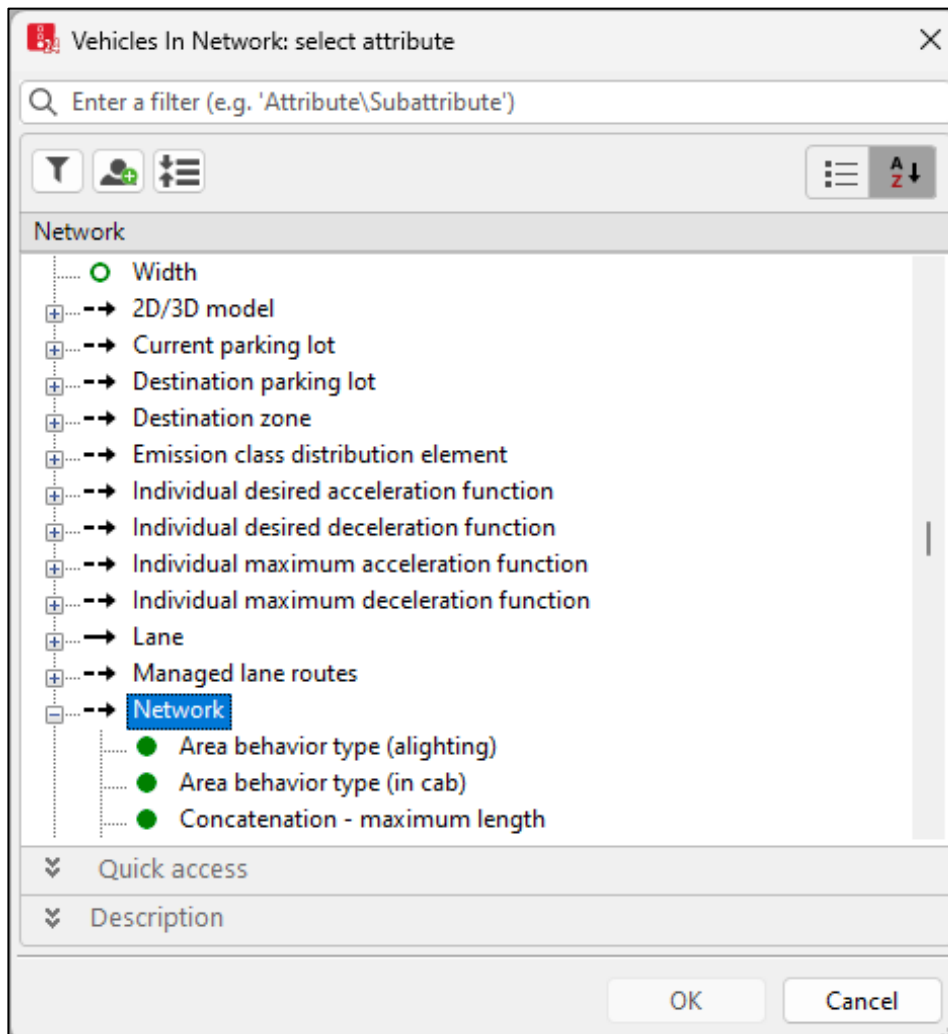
Vehicles In Network: select attribute

Enter a filter (e.g. 'Attribute\Subattribute')

Network

Width
2D/3D model
Current parking lot
Destination parking lot
Destination zone
Emission class distribution element
Individual desired acceleration function
Individual desired deceleration function
Individual maximum acceleration function
Individual maximum deceleration function
Lane
Managed lane routes
Network
Area behavior type (alighting)
Area behavior type (in cab)
Concatenation - maximum length

Quick access

Description

OK

Cancel